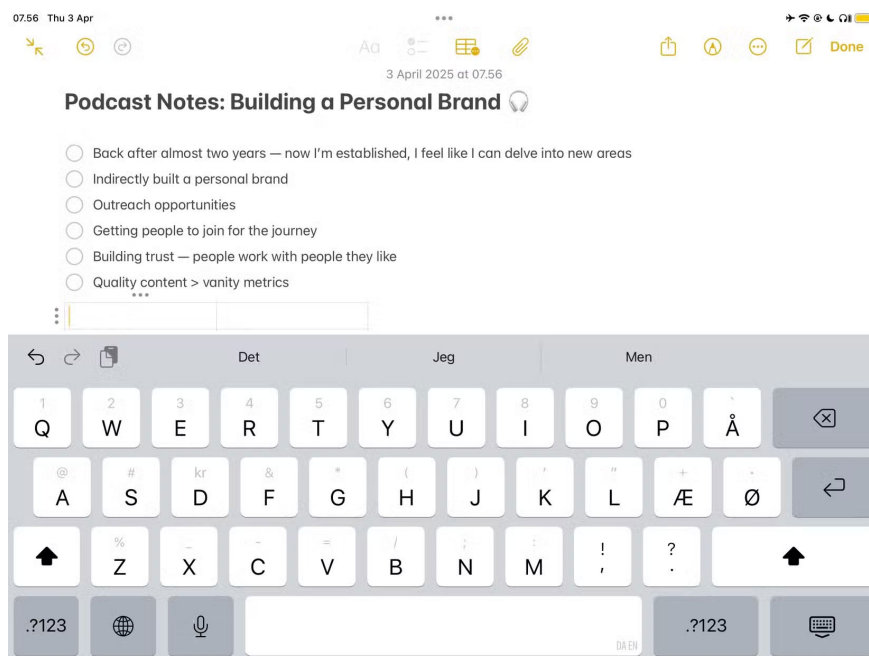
07.56 Thu 3 Apr

Aa

Done

3 April 2025 at 07.56

Podcast Notes: Building a Personal Brand

Back after almost two years — now I'm established, I feel like I can delve into new areas

Indirectly built a personal brand

Outreach opportunities

Getting people to join for the journey

Building trust — people work with people they like

Quality content > vanity metrics

Det

Jeg

Men

1 Q 2 W 3 E 4 R 5 T 6 Y 7 U 8 I 9 O 0 P Å

@ A # S kr D & F * G ( H ) J ' K " L + Æ Ø

% Z _ X - C = V / B ; N : M ! , ? .

.?123

DA EN

.?123